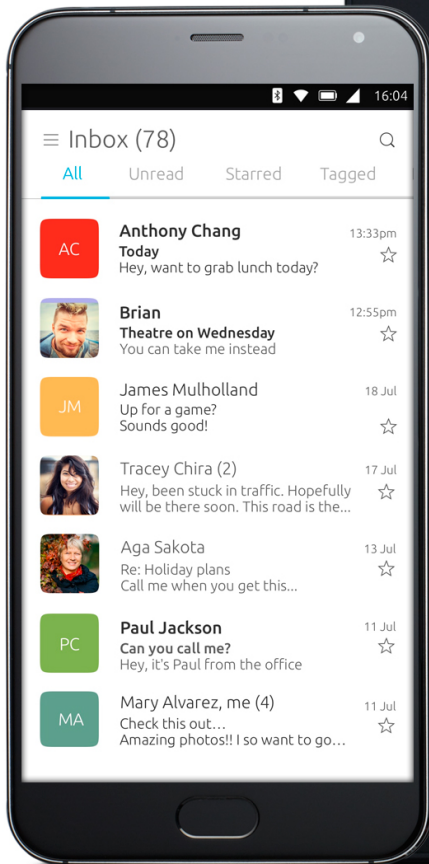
16:04

Inbox (78)

All
Unread
Starred
Tagged

AC
Anthony Chang
13:33pm
Today
Hey, want to grab lunch today?

Brian
12:55pm
Theatre on Wednesday
You can take me instead

JM
James Mulholland
18 Jul
Up for a game?
Sounds good!

Tracey Chira (2)
17 Jul
Hey, been stuck in traffic. Hopefully will be there soon. This road is the...

Aga Sakota
13 Jul
Re: Holiday plans
Call me when you get this...

PC
Paul Jackson
11 Jul
Can you call me?
Hey, it's Paul from the office

MA
Mary Alvarez, me (4)
11 Jul
Check this out...
Amazing photos!! I so want to go...